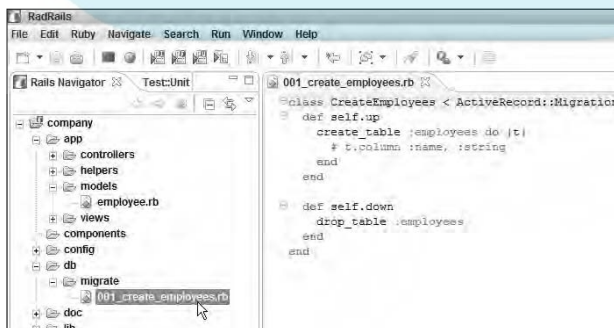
RadRails
File Edit Ruby Navigate Search Run Window Help
Rails Navigator ☒ Test::Unit
company
app
controllers
helpers
models
employee.rb
views
components
config
db
migrate
001_create_employees.rb
doc
lib
001_create_employees.rb ☒
class CreateEmployees < ActiveRecord::Migration
def self.up
create_table :employees do |t|
# t.column :name, :string
end
end

def self.down
drop_table :employees
end
end